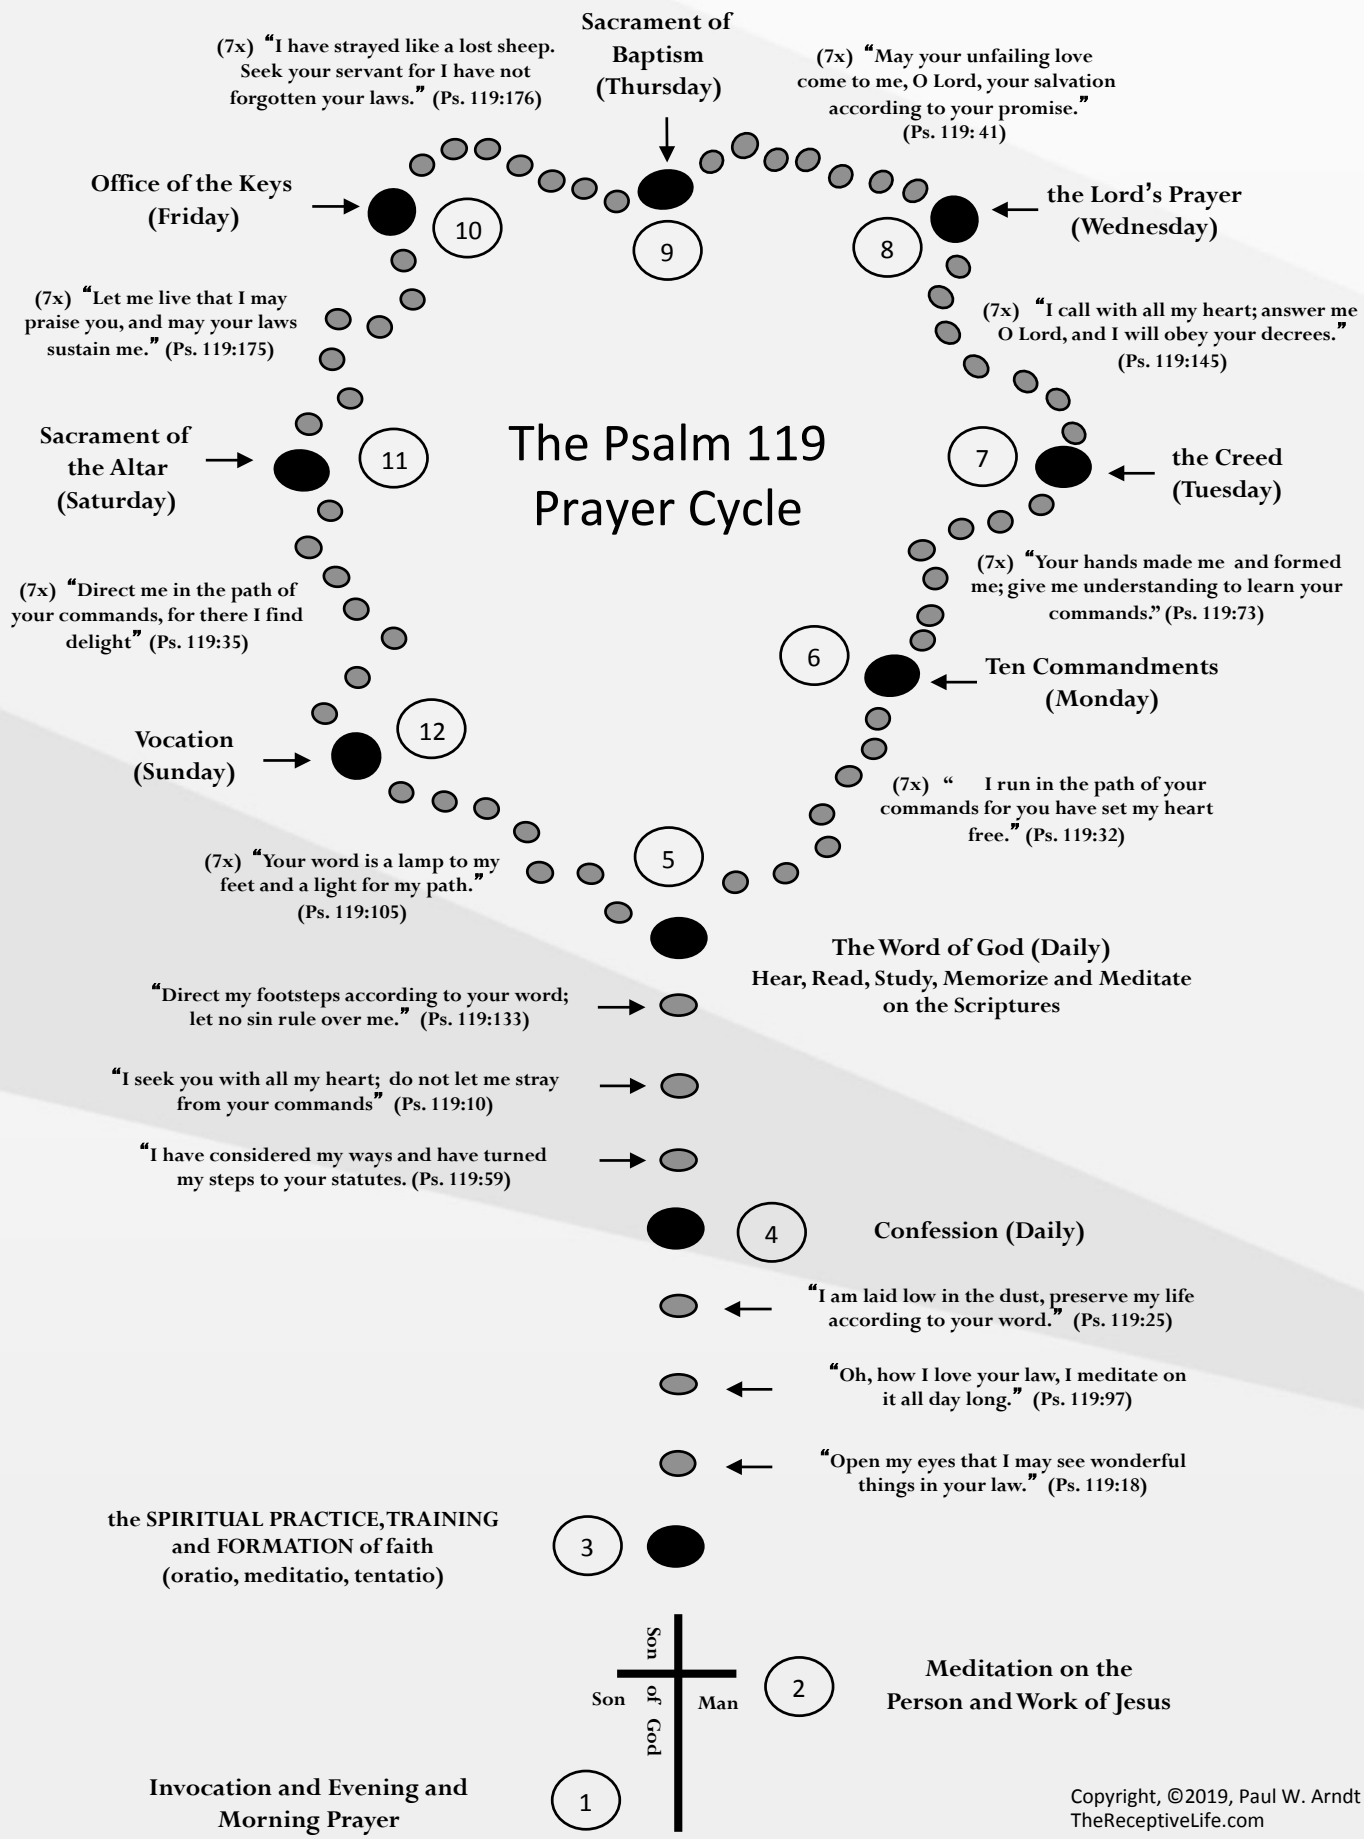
Sacrament of Baptism (Thursday)

(7x) "I have strayed like a lost sheep. Seek your servant for I have not forgotten your laws." (Ps. 119:176)

(7x) "May your unfailing love come to me, O Lord, your salvation according to your promise." (Ps. 119: 41)

Office of the Keys (Friday)

10

9

8

the Lord's Prayer (Wednesday)

(7x) "Let me live that I may praise you, and may your laws sustain me." (Ps. 119:175)

(7x) "I call with all my heart; answer me O Lord, and I will obey your decrees." (Ps. 119:145)

Sacrament of the Altar (Saturday)

11

The Psalm 119 Prayer Cycle

7

the Creed (Tuesday)

(7x) "Your hands made me and formed me; give me understanding to learn your commands." (Ps. 119:73)

(7x) "Direct me in the path of your commands, for there I find delight" (Ps. 119:35)

6

Ten Commandments (Monday)

Vocation (Sunday)

12

(7x) " I run in the path of your commands for you have set my heart free." (Ps. 119:32)

(7x) "Your word is a lamp to my feet and a light for my path." (Ps. 119:105)

5

The Word of God (Daily)
Hear, Read, Study, Memorize and Meditate on the Scriptures

"Direct my footsteps according to your word; let no sin rule over me." (Ps. 119:133)

"I seek you with all my heart; do not let me stray from your commands" (Ps. 119:10)

"I have considered my ways and have turned my steps to your statutes. (Ps. 119:59)

4

Confession (Daily)

"I am laid low in the dust, preserve my life according to your word." (Ps. 119:25)

"Oh, how I love your law, I meditate on it all day long." (Ps. 119:97)

"Open my eyes that I may see wonderful things in your law." (Ps. 119:18)

the SPIRITUAL PRACTICE, TRAINING and FORMATION of faith (oratio, meditatio, tentatio)

3

Son of God

Son

Man

2

Meditation on the Person and Work of Jesus

Invocation and Evening and Morning Prayer

1

Copyright, ©2019, Paul W. Arndt
TheReceptiveLife.com